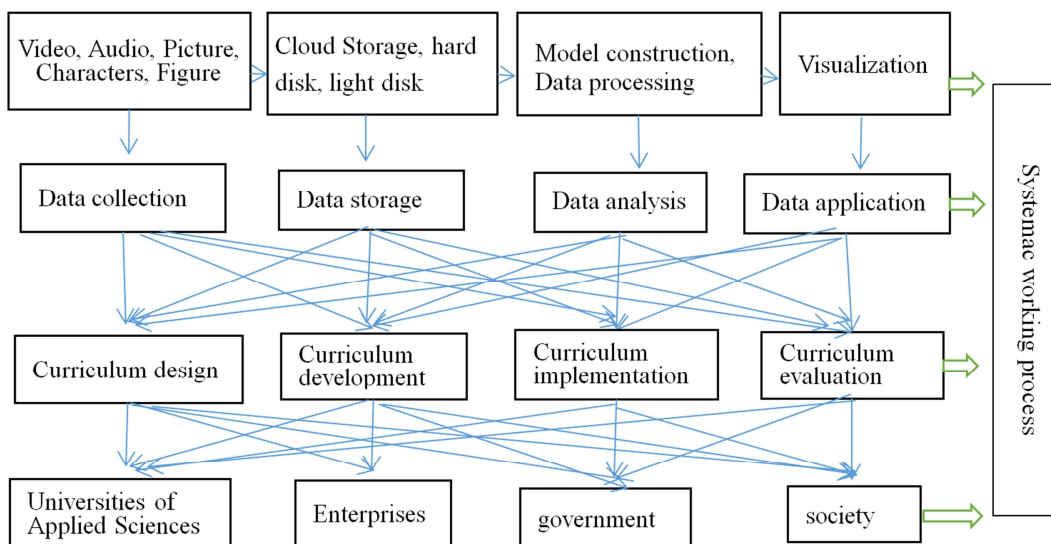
Video, Audio, Picture, Characters, Figure

Cloud Storage, hard disk, light disk

Model construction, Data processing

Visualization

Data collection

Data storage

Data analysis

Data application

Curriculum design

Curriculum development

Curriculum implementation

Curriculum evaluation

Universities of Applied Sciences

Enterprises

government

society

Systemac working process